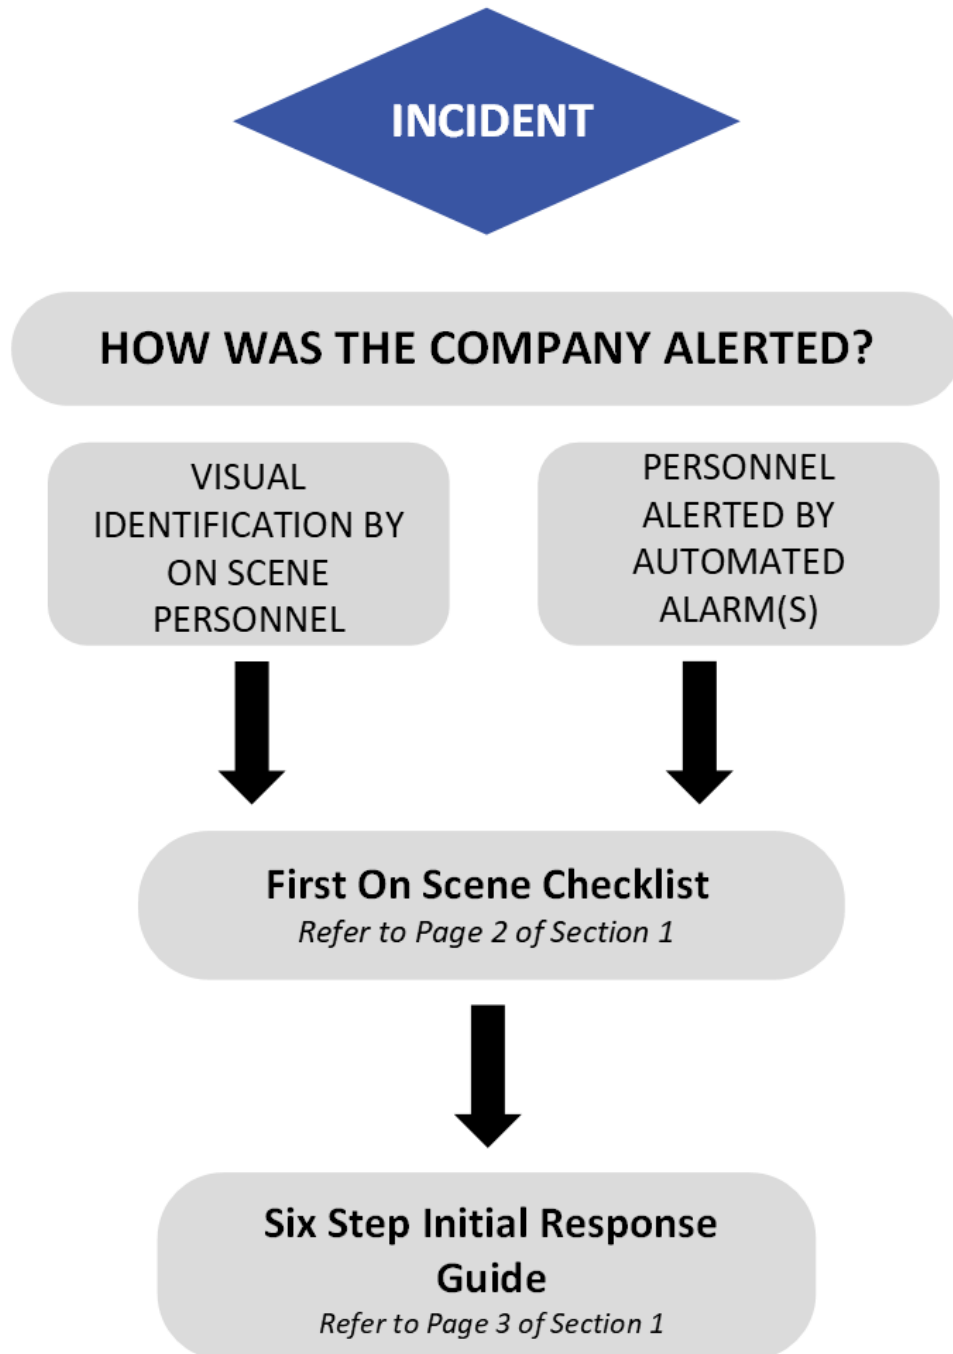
INCIDENT

HOW WAS THE COMPANY ALERTED?

VISUAL IDENTIFICATION BY ON SCENE PERSONNEL

PERSONNEL ALERTED BY AUTOMATED ALARM(S)

First On Scene Checklist
*Refer to Page 2 of Section 1*

Six Step Initial Response Guide
*Refer to Page 3 of Section 1*